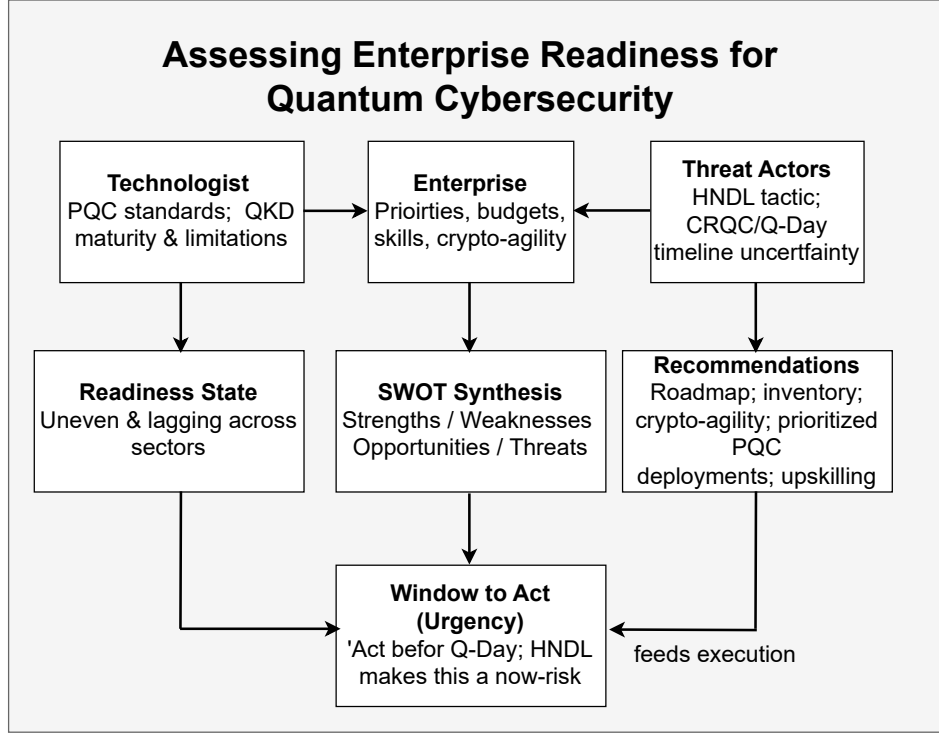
Assessing Enterprise Readiness for Quantum Cybersecurity

Technologist
PQC standards; QKD maturity & limitations

Enterprise
Prioirties, budgets, skills, crypto-agility

Threat Actors
HNDL tactic; CRQC/Q-Day timeline uncertfainty

Readiness State
Uneven & lagging across sectors

SWOT Synthesis
Strengths / Weaknesses
Opportunities / Threats

Recommendations
Roadmap; inventory; crypto-agility; prioritized PQC deployments; upskilling

Window to Act (Urgency)
'Act befor Q-Day; HNDL makes this a now-risk

feeds execution